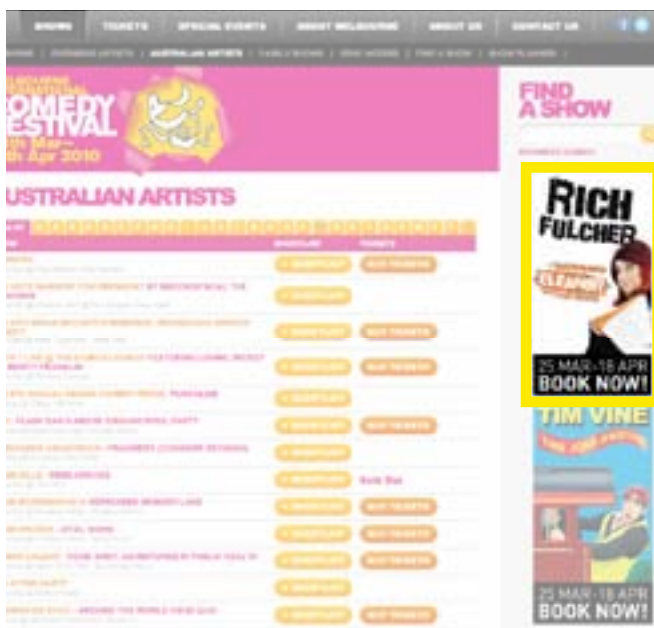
SHOWS TICKETS SPECIAL EVENTS ABOUT MELBOURNE ABOUT US CONTACT US

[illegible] | AUSTRALIAN ARTISTS | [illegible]

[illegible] COMEDY FESTIVAL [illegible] Apr 2010

AUSTRALIAN ARTISTS

FIND A SHOW

RICH FULCHER

25 MAR-18 APR BOOK NOW!

TIM VINE

25 MAR-18 APR BOOK NOW!

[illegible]

BUY TICKETS

Sold Out